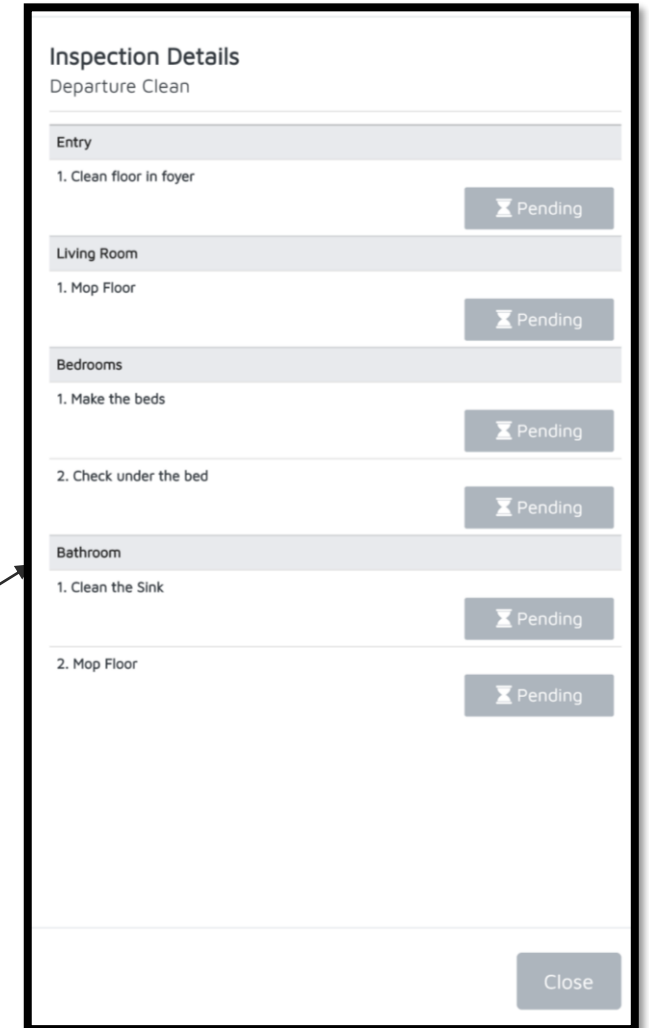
Inspection Details
Departure Clean

Entry

1. Clean floor in foyer

Pending

Living Room

1. Mop Floor

Pending

Bedrooms

1. Make the beds

Pending

2. Check under the bed

Pending

Bathroom

1. Clean the Sink

Pending

2. Mop Floor

Pending

Close